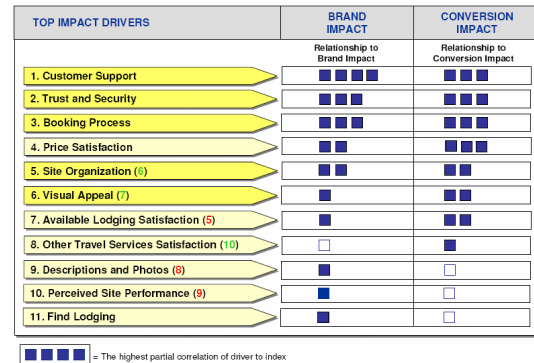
| TOP IMPACT DRIVERS | BRAND IMPACT | CONVERSION IMPACT |
|---|---|---|
| | Relationship to Brand Impact | Relationship to Conversion Impact |
| 1. Customer Support | | |
| 2. Trust and Security | | |
| 3. Booking Process | | |
| 4. Price Satisfaction | | |
| 5. Site Organization (6) | | |
| 6. Visual Appeal (7) | | |
| 7. Available Lodging Satisfaction (5) | | |
| 8. Other Travel Services Satisfaction (10) | | |
| 9. Descriptions and Photos (8) | | |
| 10. Perceived Site Performance (9) | | |
| 11. Find Lodging | | |

= The highest partial correlation of driver to index